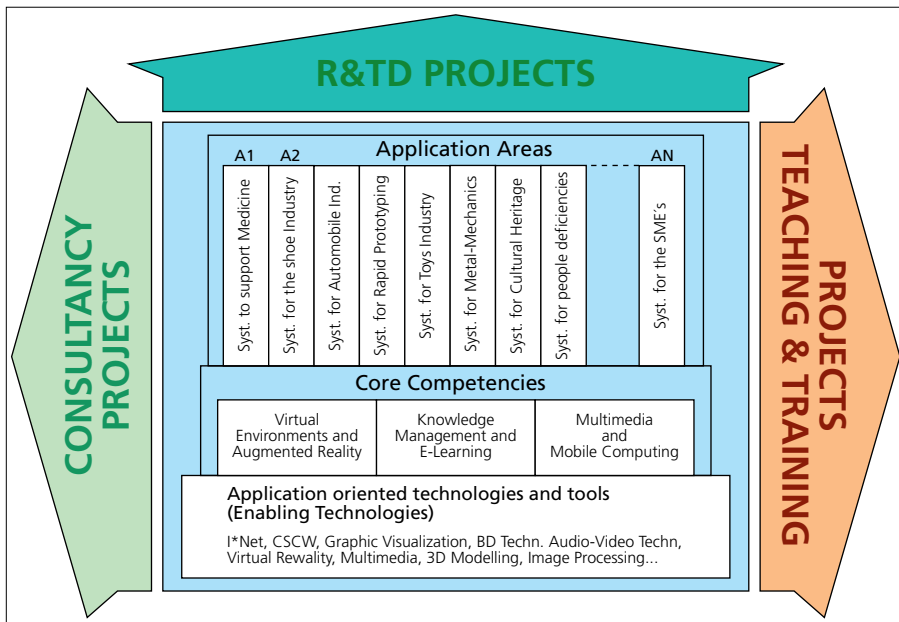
R&TD PROJECTS

CONSULTANCY PROJECTS

Application Areas

A1 A2 AN

Syst. to support Medicine

Syst. for the shoe Industry

Syst. for Automobile Ind.

Syst. for Rapid Prototyping

Syst. for Toys Industry

Syst. for Metal-Mechanics

Syst. for Cultural Heritage

Syst. for people deficiencies

Syst. for the SME's

Core Competencies

Virtual Environments and Augmented Reality

Knowledge Management and E-Learning

Multimedia and Mobile Computing

Application oriented technologies and tools (Enabling Technologies)

I*Net, CSCW, Graphic Visualization, BD Techn. Audio-Video Techn, Virtual Rewality, Multimedia, 3D Modelling, Image Processing...

TEACHING & TRAINING PROJECTS